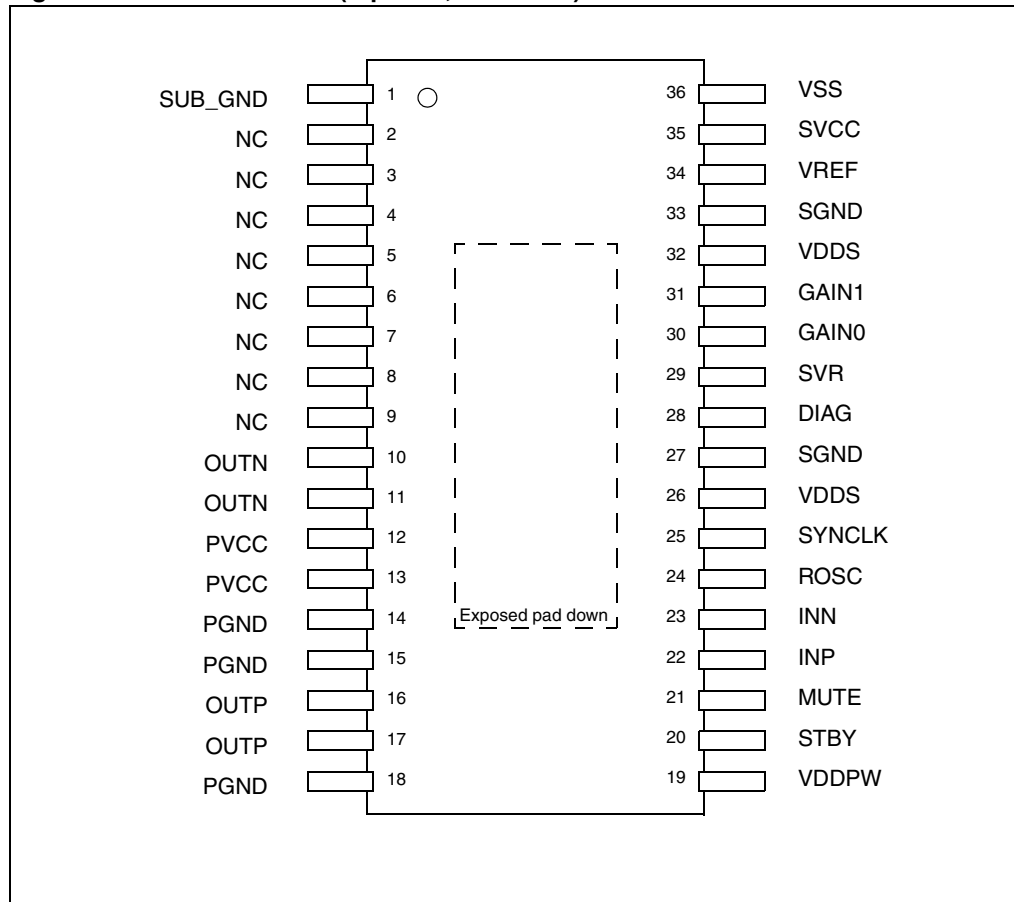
SUB_GND 1
NC 2
NC 3
NC 4
NC 5
NC 6
NC 7
NC 8
NC 9
OUTN 10
OUTN 11
PVCC 12
PVCC 13
PGND 14
PGND 15
OUTP 16
OUTP 17
PGND 18

Exposed pad down

36 VSS
35 SVCC
34 VREF
33 SGND
32 VDDS
31 GAIN1
30 GAIN0
29 SVR
28 DIAG
27 SGND
26 VDDS
25 SYNCLK
24 ROSC
23 INN
22 INP
21 MUTE
20 STBY
19 VDDPW